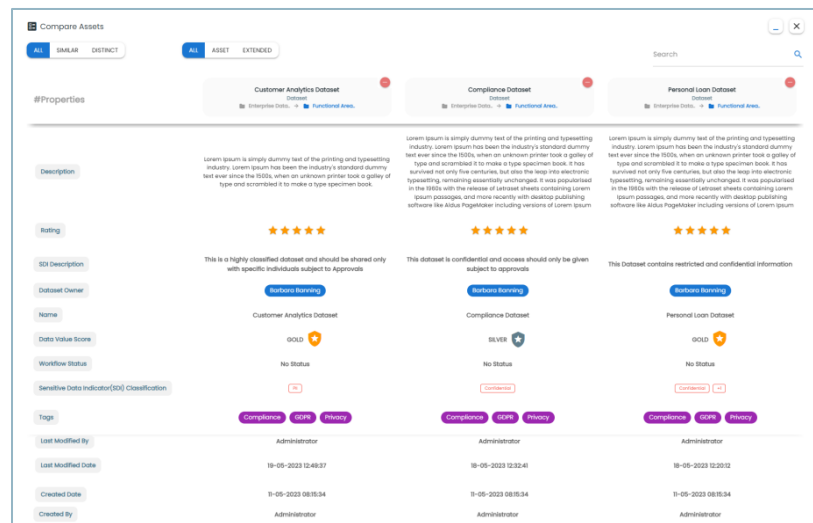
Compare Assets

ALL SIMILAR DISTINCT

ALL ASSET EXTENDED

Search

#Properties

| | Customer Analytics Dataset<br>Dataset<br>Enterprise Data.. > Functional Area.. | Compliance Dataset<br>Dataset<br>Enterprise Data.. > Functional Area.. | Personal Loan Dataset<br>Dataset<br>Enterprise Data.. > Functional Area.. |
|---|---|---|---|
| Description | Lorem Ipsum is simply dummy text of the printing and typesetting industry. Lorem Ipsum has been the industry's standard dummy text ever since the 1500s, when an unknown printer took a galley of type and scrambled it to make a type specimen book. | Lorem Ipsum is simply dummy text of the printing and typesetting industry. Lorem Ipsum has been the industry's standard dummy text ever since the 1500s, when an unknown printer took a galley of type and scrambled it to make a type specimen book. It has survived not only five centuries, but also the leap into electronic typesetting, remaining essentially unchanged. It was popularised in the 1960s with the release of Letraset sheets containing Lorem Ipsum passages, and more recently with desktop publishing software like Aldus PageMaker including versions of Lorem Ipsum | Lorem Ipsum is simply dummy text of the printing and typesetting industry. Lorem Ipsum has been the industry's standard dummy text ever since the 1500s, when an unknown printer took a galley of type and scrambled it to make a type specimen book. It has survived not only five centuries, but also the leap into electronic typesetting, remaining essentially unchanged. It was popularised in the 1960s with the release of Letraset sheets containing Lorem Ipsum passages, and more recently with desktop publishing software like Aldus PageMaker including versions of Lorem Ipsum |
| Rating | | | |
| SDI Description | This is a highly classified dataset and should be shared only with specific individuals subject to Approvals | This dataset is confidential and access should only be given subject to approvals | This Dataset contains restricted and confidential information |
| Dataset Owner | Barbara Banning | Barbara Banning | Barbara Banning |
| Name | Customer Analytics Dataset | Compliance Dataset | Personal Loan Dataset |
| Data Value Score | GOLD | SILVER | GOLD |
| Workflow Status | No Status | No Status | No Status |
| Sensitive Data Indicator(SDI) Classification | PII | Confidential | Confidential PII |
| Tags | Compliance GDPR Privacy | Compliance GDPR Privacy | Compliance GDPR Privacy |
| Last Modified By | Administrator | Administrator | Administrator |
| Last Modified Date | 19-05-2023 12:49:37 | 18-05-2023 12:32:41 | 18-05-2023 12:20:12 |
| Created Date | 11-05-2023 08:15:34 | 11-05-2023 08:15:34 | 11-05-2023 08:15:34 |
| Created By | Administrator | Administrator | Administrator |